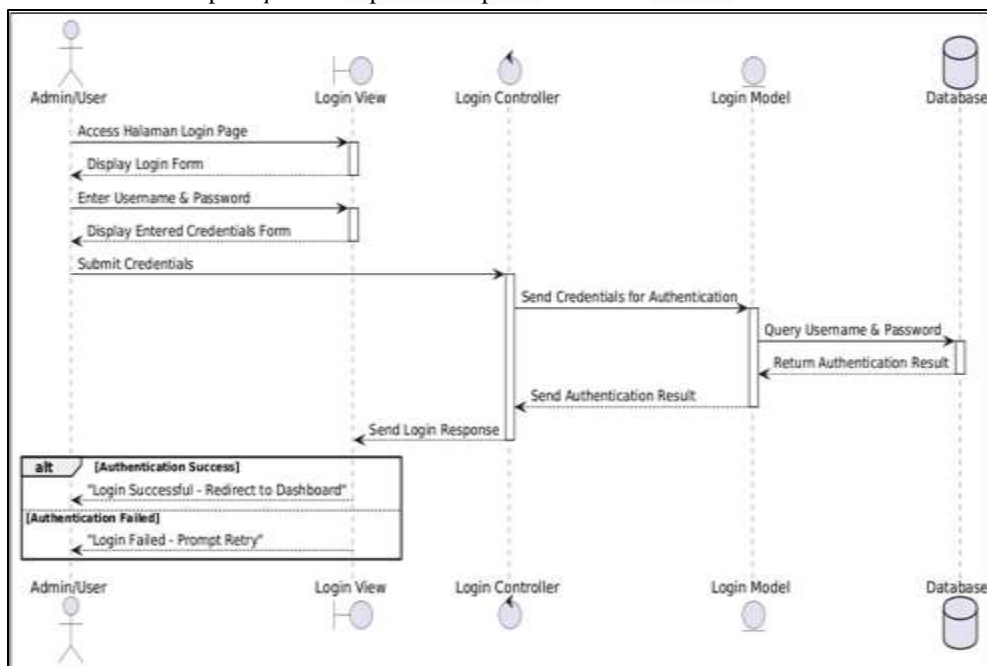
Admin/User
Login View
Login Controller
Login Model
Database

Access Halaman Login Page
Display Login Form
Enter Username & Password
Display Entered Credentials Form
Submit Credentials
Send Credentials for Authentication
Query Username & Password
Return Authentication Result
Send Authentication Result
Send Login Response

alt [Authentication Success]
"Login Successful - Redirect to Dashboard"
[Authentication Failed]
"Login Failed - Prompt Retry"

Admin/User
Login View
Login Controller
Login Model
Database